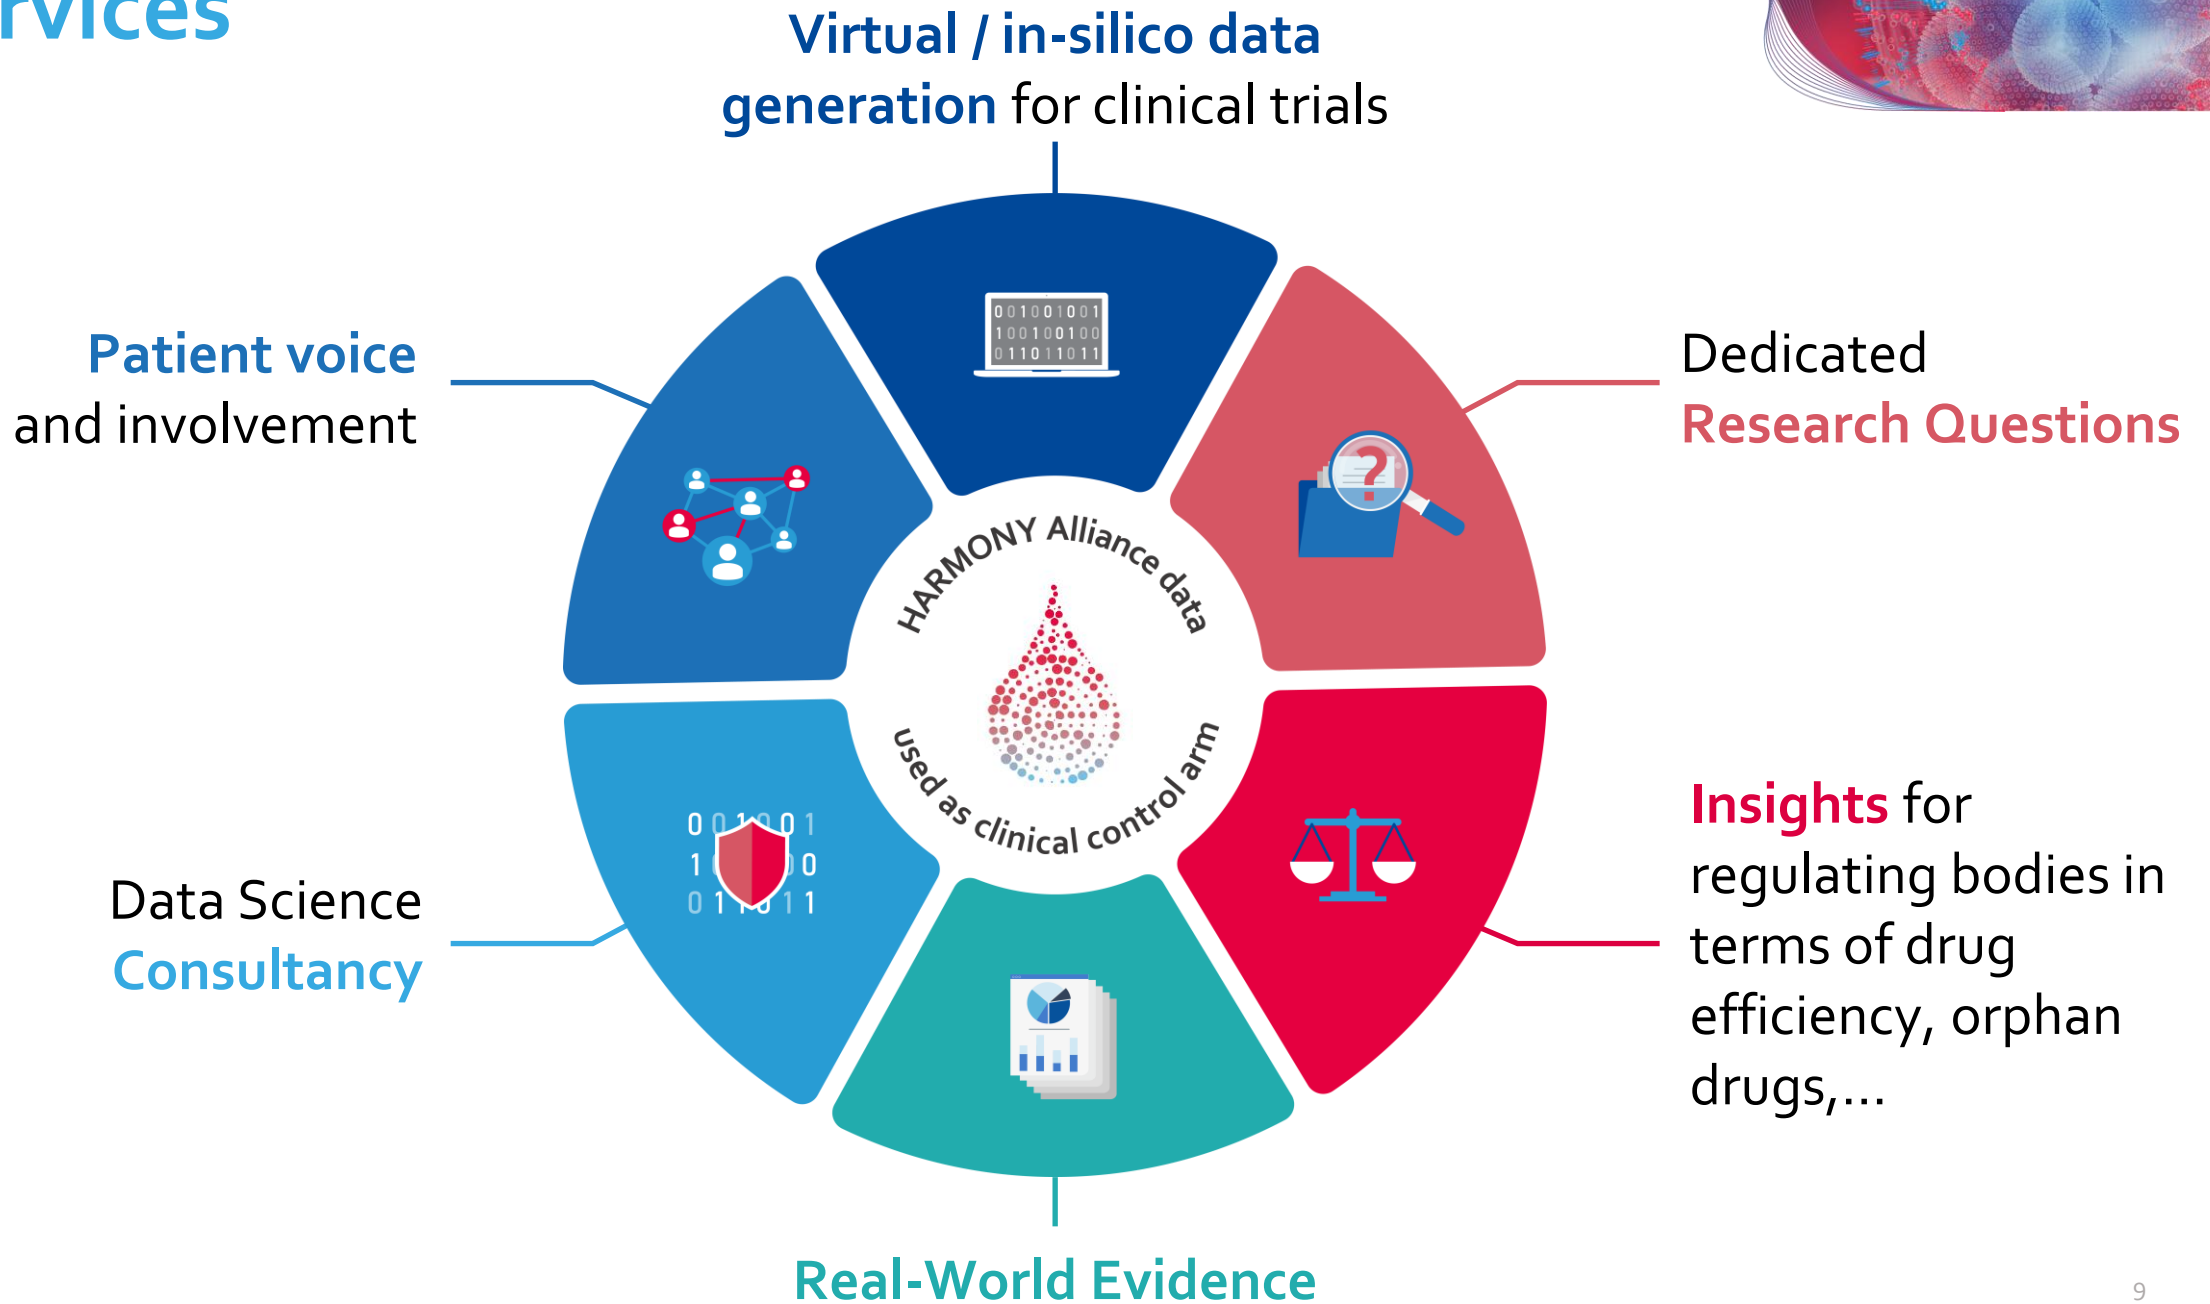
rvices

Virtual / in-silico data generation for clinical trials

Patient voice and involvement

Dedicated Research Questions

HARMONY Alliance data

used as clinical control arm

Data Science Consultancy

Insights for regulating bodies in terms of drug efficiency, orphan drugs,...

Real-World Evidence

9